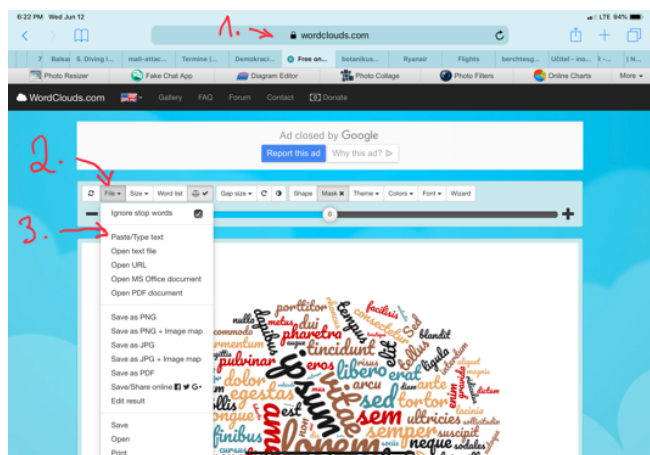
6:22 PM Wed Jun 12

LTE 94%

1.

wordclouds.com

7 | Balsai | S. Diving i... | mail-attac... | Termine |... | Demokraci... | Free on... | botanikus... | Ryanair | Flights | berchtesg... | Užitel - ino... | ... | N...

Photo Resizer | Fake Chat App | Diagram Editor | Photo Collage | Photo Filters | Online Charts | More

WordClouds.com | Gallery | FAQ | Forum | Contact | Donate

Ad closed by Google

Report this ad | Why this ad?

2.

File | Size | Word list | Gap size | Shape | Mask | Theme | Colors | Font | Wizard

Ignore stop words

3.

Paste/Type text
Open text file
Open URL
Open MS Office document
Open PDF document

Save as PNG
Save as PNG + Image map
Save as JPG
Save as JPG + Image map
Save as PDF
Save/Share online
Edit result

Save
Open
Print

porttitor facilisis tempus consectetur Sed nulla metus dui commodo pharetra blandit dapibus fermentum tincidunt pulvinar elit ligula eros erat vitae libero ipsum arcu dolor ante sed tortor egestas sem est ultricies suscipit semper neque sodales finibus lorem amet congue lacinia